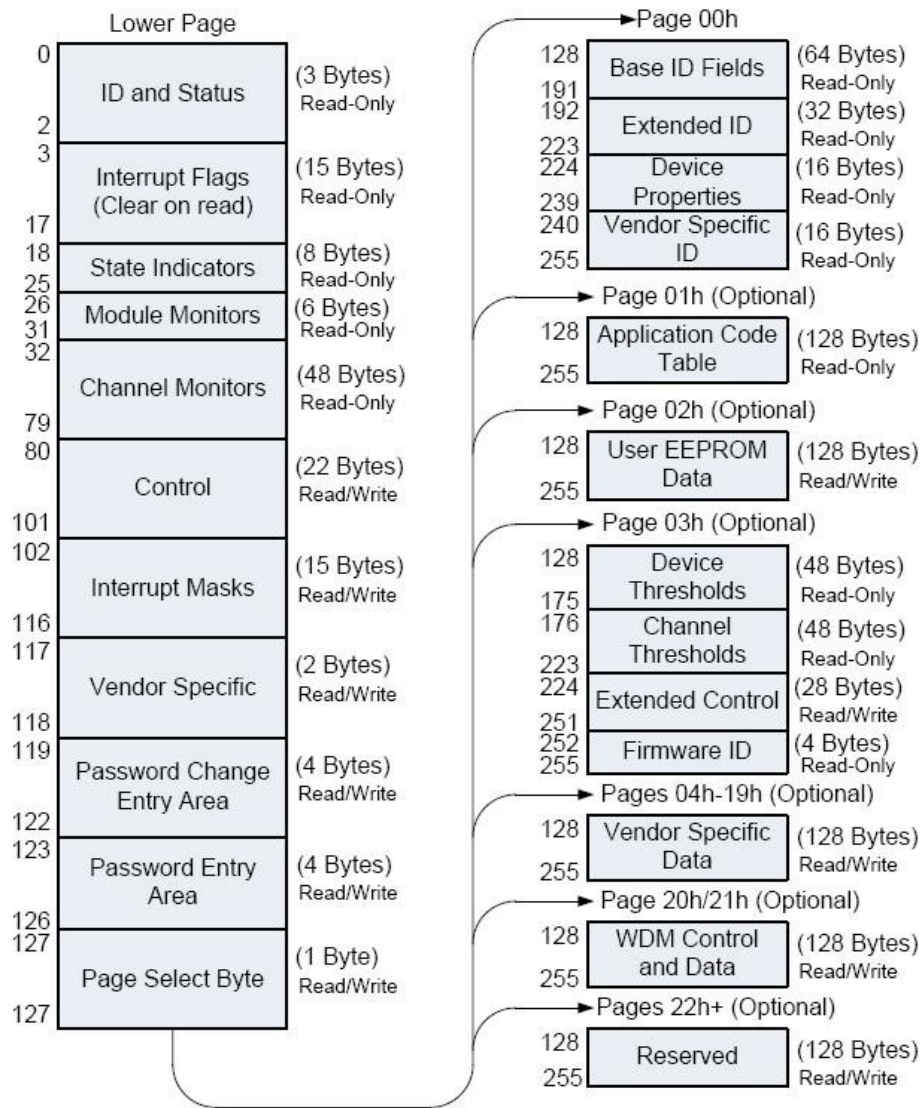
Lower Page

| | | |
|---|---|---|
| 0 – 2 | ID and Status | (3 Bytes) Read-Only |
| 3 – 17 | Interrupt Flags (Clear on read) | (15 Bytes) Read-Only |
| 18 – 25 | State Indicators | (8 Bytes) Read-Only |
| 26 – 31 | Module Monitors | (6 Bytes) Read-Only |
| 32 – 79 | Channel Monitors | (48 Bytes) Read-Only |
| 80 – 101 | Control | (22 Bytes) Read/Write |
| 102 – 116 | Interrupt Masks | (15 Bytes) Read/Write |
| 117 – 118 | Vendor Specific | (2 Bytes) Read/Write |
| 119 – 122 | Password Change Entry Area | (4 Bytes) Read/Write |
| 123 – 126 | Password Entry Area | (4 Bytes) Read/Write |
| 127 – 127 | Page Select Byte | (1 Byte) Read/Write |

Page 00h

| | | |
|---|---|---|
| 128 – 191 | Base ID Fields | (64 Bytes) Read-Only |
| 192 – 223 | Extended ID | (32 Bytes) Read-Only |
| 224 – 239 | Device Properties | (16 Bytes) Read-Only |
| 240 – 255 | Vendor Specific ID | (16 Bytes) Read-Only |

Page 01h (Optional)

| | | |
|---|---|---|
| 128 – 255 | Application Code Table | (128 Bytes) Read-Only |

Page 02h (Optional)

| | | |
|---|---|---|
| 128 – 255 | User EEPROM Data | (128 Bytes) Read/Write |

Page 03h (Optional)

| | | |
|---|---|---|
| 128 – 175 | Device Thresholds | (48 Bytes) Read-Only |
| 176 – 223 | Channel Thresholds | (48 Bytes) Read-Only |
| 224 – 251 | Extended Control | (28 Bytes) Read/Write |
| 252 – 255 | Firmware ID | (4 Bytes) Read-Only |

Pages 04h-19h (Optional)

| | | |
|---|---|---|
| 128 – 255 | Vendor Specific Data | (128 Bytes) Read/Write |

Page 20h/21h (Optional)

| | | |
|---|---|---|
| 128 – 255 | WDM Control and Data | (128 Bytes) Read/Write |

Pages 22h+ (Optional)

| | | |
|---|---|---|
| 128 – 255 | Reserved | (128 Bytes) Read/Write |